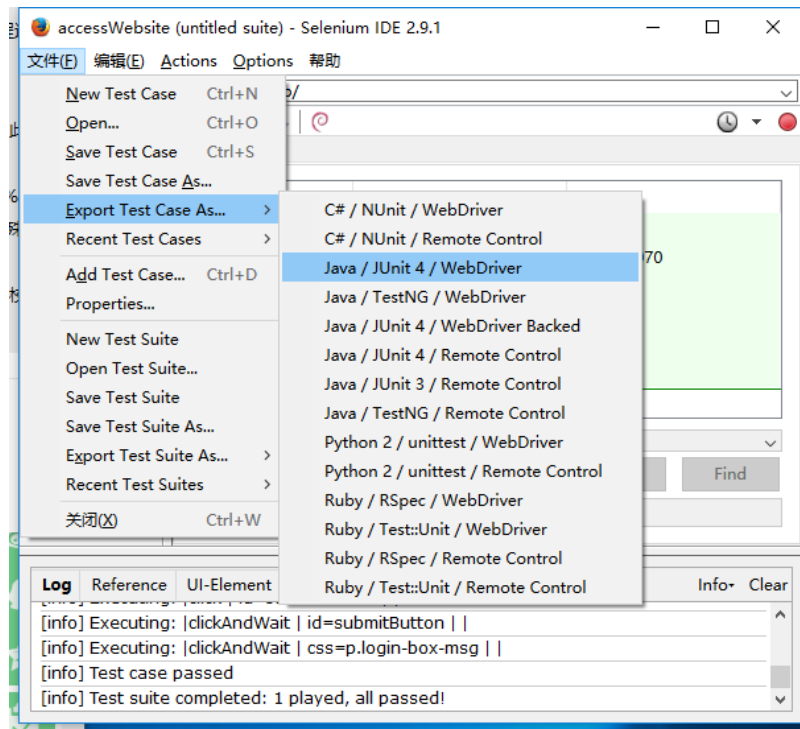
accessWebsite (untitled suite) - Selenium IDE 2.9.1

文件(F) 编辑(E) Actions Options 帮助

New Test Case Ctrl+N
Open... Ctrl+O
Save Test Case Ctrl+S
Save Test Case As...
Export Test Case As...
Recent Test Cases
Add Test Case... Ctrl+D
Properties...
New Test Suite
Open Test Suite...
Save Test Suite
Save Test Suite As...
Export Test Suite As...
Recent Test Suites
关闭(X) Ctrl+W

C# / NUnit / WebDriver
C# / NUnit / Remote Control
Java / JUnit 4 / WebDriver
Java / TestNG / WebDriver
Java / JUnit 4 / WebDriver Backed
Java / JUnit 4 / Remote Control
Java / JUnit 3 / Remote Control
Java / TestNG / Remote Control
Python 2 / unittest / WebDriver
Python 2 / unittest / Remote Control
Ruby / RSpec / WebDriver
Ruby / Test::Unit / WebDriver
Ruby / RSpec / Remote Control
Ruby / Test::Unit / Remote Control

p/
70
Find

Log Reference UI-Element Info▾ Clear
[info] Executing: |clickAndWait | id=submitButton | |
[info] Executing: |clickAndWait | css=p.login-box-msg | |
[info] Test case passed
[info] Test suite completed: 1 played, all passed!